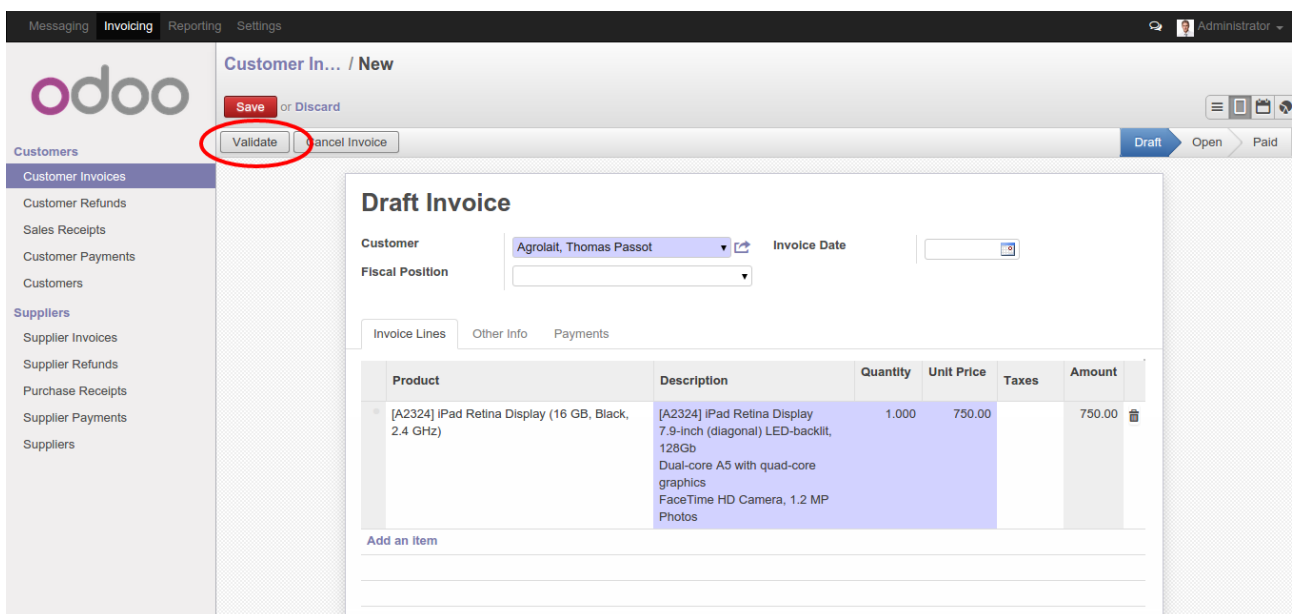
Messaging Invoicing Reporting Settings

Administrator

odoo

Customer In… / New

Save or Discard

Validate Cancel Invoice

Draft Open Paid

Customers
Customer Invoices
Customer Refunds
Sales Receipts
Customer Payments
Customers
Suppliers
Supplier Invoices
Supplier Refunds
Purchase Receipts
Supplier Payments
Suppliers

Draft Invoice

Customer Agrolait, Thomas Passot
Fiscal Position
Invoice Date

Invoice Lines Other Info Payments

| Product | Description | Quantity | Unit Price | Taxes | Amount |
|---|---|---|---|---|---|
| [A2324] iPad Retina Display (16 GB, Black, 2.4 GHz) | [A2324] iPad Retina Display 7.9-inch (diagonal) LED-backlit, 128Gb Dual-core A5 with quad-core graphics FaceTime HD Camera, 1.2 MP Photos | 1.000 | 750.00 | | 750.00 |

Add an item